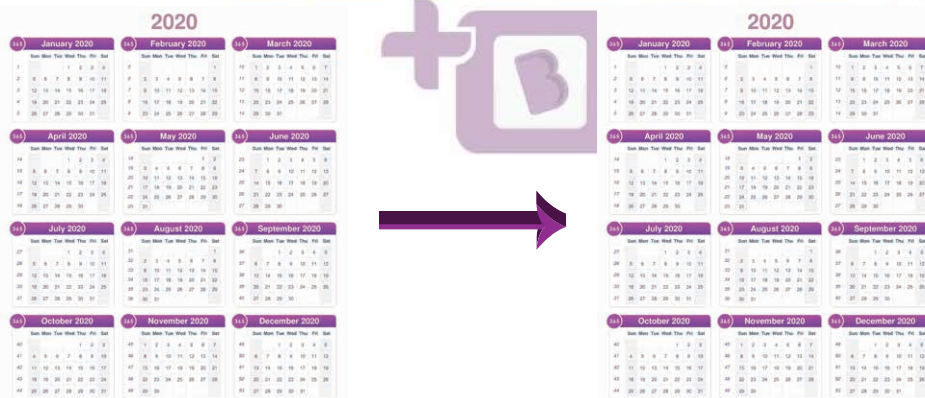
2020

January 2020
February 2020
March 2020
April 2020
May 2020
June 2020
July 2020
August 2020
September 2020
October 2020
November 2020
December 2020

2020

January 2020
February 2020
March 2020
April 2020
May 2020
June 2020
July 2020
August 2020
September 2020
October 2020
November 2020
December 2020